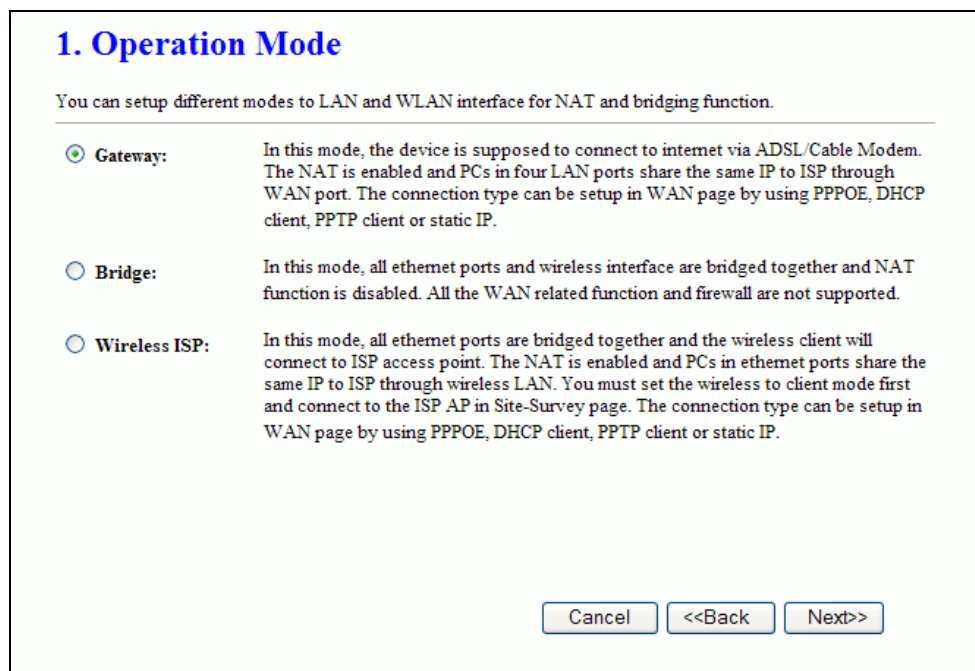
1. Operation Mode

You can setup different modes to LAN and WLAN interface for NAT and bridging function.

Gateway: In this mode, the device is supposed to connect to internet via ADSL/Cable Modem. The NAT is enabled and PCs in four LAN ports share the same IP to ISP through WAN port. The connection type can be setup in WAN page by using PPPOE, DHCP client, PPTP client or static IP.

Bridge: In this mode, all ethernet ports and wireless interface are bridged together and NAT function is disabled. All the WAN related function and firewall are not supported.

Wireless ISP: In this mode, all ethernet ports are bridged together and the wireless client will connect to ISP access point. The NAT is enabled and PCs in ethernet ports share the same IP to ISP through wireless LAN. You must set the wireless to client mode first and connect to the ISP AP in Site-Survey page. The connection type can be setup in WAN page by using PPPOE, DHCP client, PPTP client or static IP.

Cancel <<Back Next>>